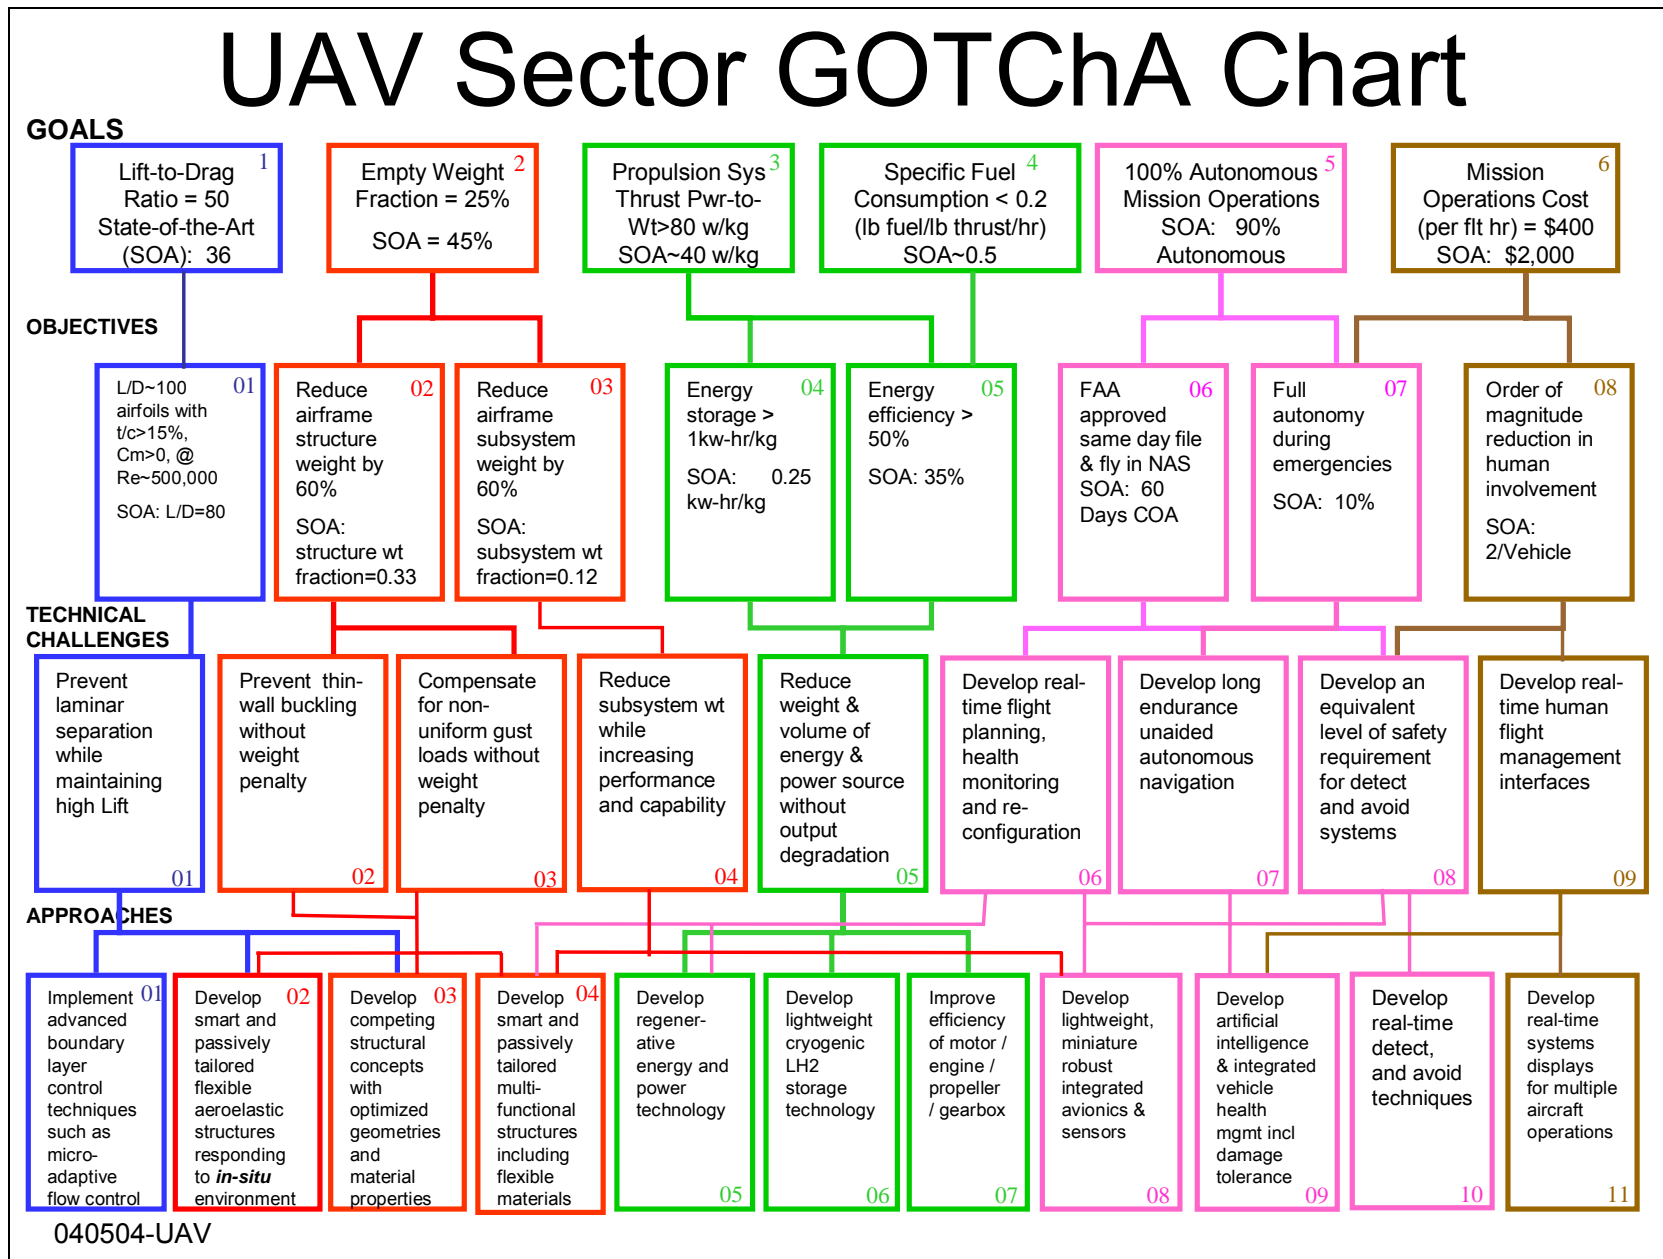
UAV Sector GOTChA Chart

GOALS

Lift-to-Drag Ratio = 50 State-of-the-Art (SOA): 36 1

Empty Weight Fraction = 25% SOA = 45% 2

Propulsion Sys Thrust Pwr-to-Wt>80 w/kg SOA~40 w/kg 3

Specific Fuel Consumption < 0.2 (lb fuel/lb thrust/hr) SOA~0.5 4

100% Autonomous Mission Operations SOA: 90% Autonomous 5

Mission Operations Cost (per flt hr) = $400 SOA: $2,000 6

OBJECTIVES

L/D~100 airfoils with t/c>15%, Cm>0, @ Re~500,000 SOA: L/D=80 01

Reduce airframe structure weight by 60% SOA: structure wt fraction=0.33 02

Reduce airframe subsystem weight by 60% SOA: subsystem wt fraction=0.12 03

Energy storage > 1kw-hr/kg SOA: 0.25 kw-hr/kg 04

Energy efficiency > 50% SOA: 35% 05

FAA approved same day file & fly in NAS SOA: 60 Days COA 06

Full autonomy during emergencies SOA: 10% 07

Order of magnitude reduction in human involvement SOA: 2/Vehicle 08

TECHNICAL CHALLENGES

Prevent laminar separation while maintaining high Lift 01

Prevent thin-wall buckling without weight penalty 02

Compensate for non-uniform gust loads without weight penalty 03

Reduce subsystem wt while increasing performance and capability 04

Reduce weight & volume of energy & power source without output degradation 05

Develop real-time flight planning, health monitoring and re-configuration 06

Develop long endurance unaided autonomous navigation 07

Develop an equivalent level of safety requirement for detect and avoid systems 08

Develop real-time human flight management interfaces 09

APPROACHES

Implement advanced boundary layer control techniques such as micro-adaptive flow control 01

Develop smart and passively tailored flexible aeroelastic structures responding to *in-situ* environment 02

Develop competing structural concepts with optimized geometries and material properties 03

Develop smart and passively tailored multi-functional structures including flexible materials 04

Develop regener-ative energy and power technology 05

Develop lightweight cryogenic LH2 storage technology 06

Improve efficiency of motor / engine / propeller / gearbox 07

Develop lightweight, miniature robust integrated avionics & sensors 08

Develop artificial intelligence & integrated vehicle health mgmt incl damage tolerance 09

Develop real-time detect, and avoid techniques 10

Develop real-time systems displays for multiple aircraft operations 11

040504-UAV